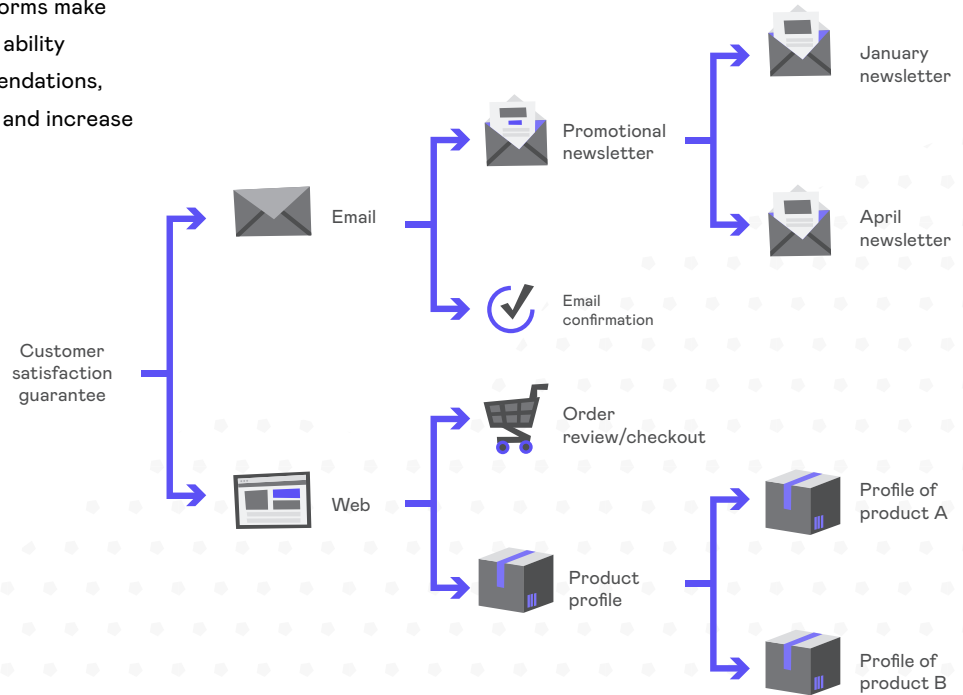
orms make ability endations, and increase

Customer satisfaction guarantee

Email

Web

Promotional newsletter

Email confirmation

January newsletter

April newsletter

Order review/checkout

Product profile

Profile of product A

Profile of product B